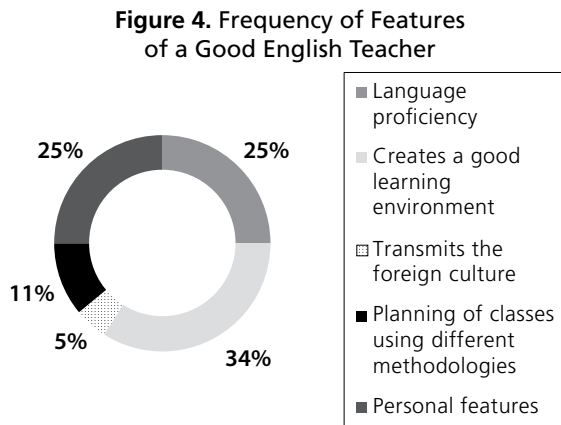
**Figure 4.** Frequency of Features of a Good English Teacher

25%
25%
11%
5%
34%

Language proficiency

Creates a good learning environment

Transmits the foreign culture

Planning of classes using different methodologies

Personal features